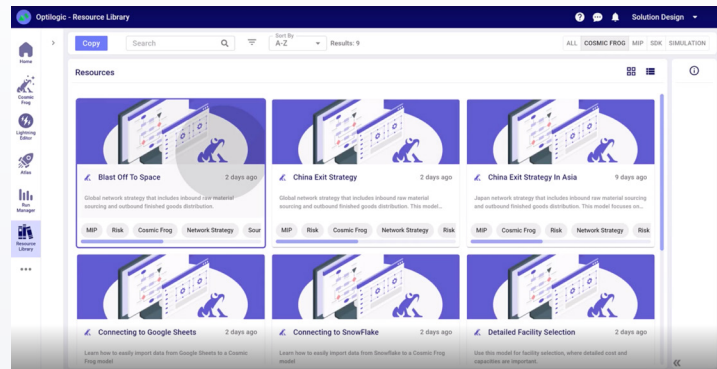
Optilogic - Resource Library

Solution Design

Home

Cosmic Frog

Lightning Editor

Atlas

Run Manager

Resource Library

•••

Copy

Search

Sort By
A-Z

Results: 9

ALL COSMIC FROG MIP SDK SIMULATION

Resources

Blast Off To Space
2 days ago
Global network strategy that includes inbound raw material sourcing and outbound finished goods distribution.
MIP Risk Cosmic Frog Network Strategy Sour

China Exit Strategy
2 days ago
Global network strategy that includes inbound raw material sourcing and outbound finished goods distribution. This model...
MIP Risk Cosmic Frog Network Strategy Risk

China Exit Strategy In Asia
9 days ago
Japan network strategy that includes inbound raw material sourcing and outbound finished goods distribution. This model focuses on...
MIP Cosmic Frog Risk Network Strategy Risk

Connecting to Google Sheets
2 days ago
Learn how to easily import data from Google Sheets to a Cosmic Frog model!

Connecting to SnowFlake
2 days ago
Learn how to easily import data from Snowflake to a Cosmic Frog model!

Detailed Facility Selection
2 days ago
Use this model for facility selection, where detailed cost and capacities are important.